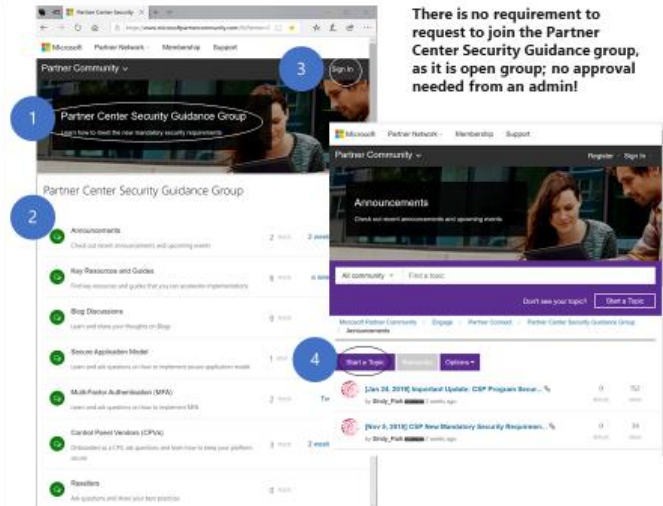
There is no requirement to request to join the Partner Center Security Guidance group, as it is open group; no approval needed from an admin!

Partner Center Security
https://www.microsoftpartnercommunity.com/t5/Partner-Ce

Microsoft Partner Network Membership Support

Partner Community

3
Sign In

1
Partner Center Security Guidance Group
Learn how to meet the new mandatory security requirements

Partner Center Security Guidance Group

2

Announcements
Check out recent announcements and upcoming events
2

Key Resources and Guides
Find key resources and guides that you can accelerate implementations
6

Blog Discussions
Learn and share your thoughts on Blog

Secure Application Model
Learn and ask questions on how to implement secure application model
1

Multi-Factor Authentication (MFA)
Learn and ask questions on how to implement MFA
2

Control Panel Vendors (CPVs)
Onboarded as a CPV, ask questions and learn how to keep your platform secure
3

Resellers
Ask questions and share your best practices
0

Microsoft Partner Network Membership Support
Partner Community Register Sign In

Announcements
Check out recent announcements and upcoming events

All community Find a topic

Don't see your topic? Start a Topic

Microsoft Partner Community > Engage > Partner Connect > Partner Center Security Guidance Group > Announcements

4
Start a Topic
Options

[Jan 28, 2019] Important Update: CSP Program Secur...
by Sindy_Park 2 weeks ago
0 752

[Nov 8, 2018] CSP New Mandatory Security Requiremen...
by Sindy_Park 2 weeks ago
0 34